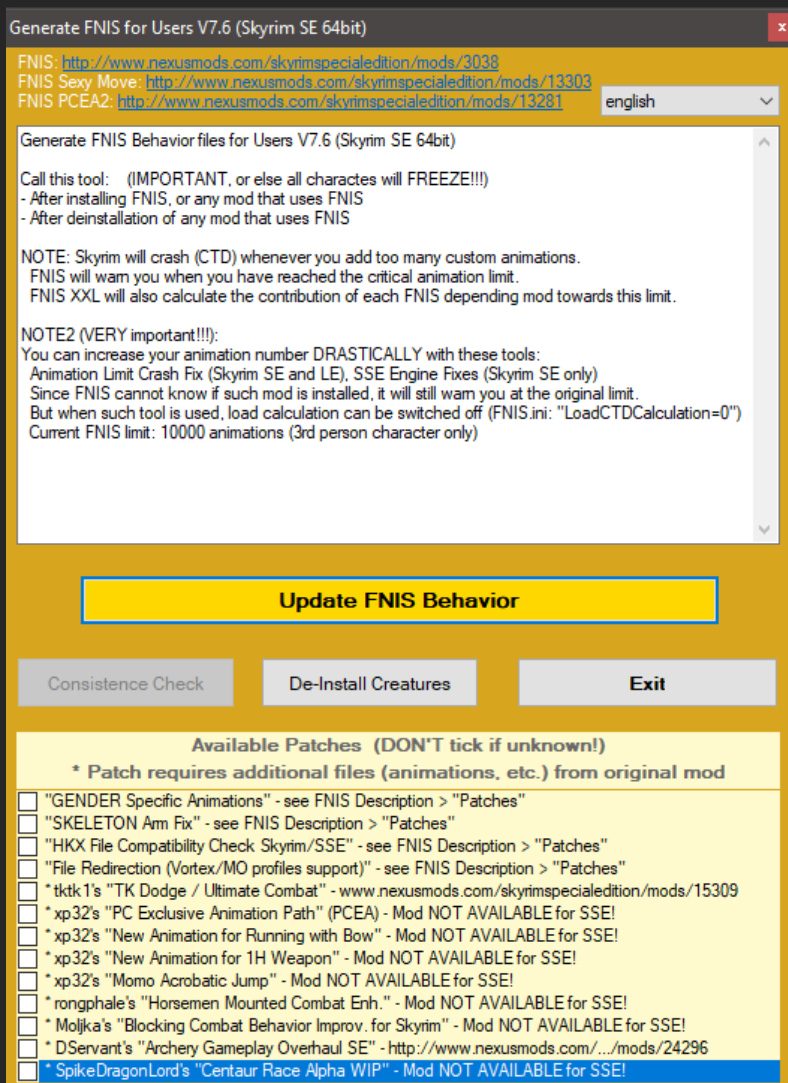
Generate FNIS for Users V7.6 (Skyrim SE 64bit)

x

FNIS: http://www.nexusmods.com/skyrimspecialedition/mods/3038
FNIS Sexy Move: http://www.nexusmods.com/skyrimspecialedition/mods/13303
FNIS PCEA2: http://www.nexusmods.com/skyrimspecialedition/mods/13281

english

Generate FNIS Behavior files for Users V7.6 (Skyrim SE 64bit)

Call this tool: (IMPORTANT, or else all charactes will FREEZE!!!)
- After installing FNIS, or any mod that uses FNIS
- After deinstallation of any mod that uses FNIS

NOTE: Skyrim will crash (CTD) whenever you add too many custom animations.
FNIS will warn you when you have reached the critical animation limit.
FNIS XXL will also calculate the contribution of each FNIS depending mod towards this limit.

NOTE2 (VERY important!!!):
You can increase your animation number DRASTICALLY with these tools:
Animation Limit Crash Fix (Skyrim SE and LE), SSE Engine Fixes (Skyrim SE only)
Since FNIS cannot know if such mod is installed, it will still warn you at the original limit.
But when such tool is used, load calculation can be switched off (FNIS.ini: "LoadCTDCalculation=0")
Current FNIS limit: 10000 animations (3rd person character only)

Update FNIS Behavior

Consistence Check

De-Install Creatures

Exit

Available Patches (DON'T tick if unknown!)
* Patch requires additional files (animations, etc.) from original mod

"GENDER Specific Animations" - see FNIS Description > "Patches"
"SKELETON Arm Fix" - see FNIS Description > "Patches"
"HKX File Compatibility Check Skyrim/SSE" - see FNIS Description > "Patches"
"File Redirection (Vortex/MO profiles support)" - see FNIS Description > "Patches"
* tktk1's "TK Dodge / Ultimate Combat" - www.nexusmods.com/skyrimspecialedition/mods/15309
* xp32's "PC Exclusive Animation Path" (PCEA) - Mod NOT AVAILABLE for SSE!
* xp32's "New Animation for Running with Bow" - Mod NOT AVAILABLE for SSE!
* xp32's "New Animation for 1H Weapon" - Mod NOT AVAILABLE for SSE!
* xp32's "Momo Acrobatic Jump" - Mod NOT AVAILABLE for SSE!
* rongphale's "Horsemen Mounted Combat Enh." - Mod NOT AVAILABLE for SSE!
* Moljka's "Blocking Combat Behavior Improv. for Skyrim" - Mod NOT AVAILABLE for SSE!
* DServant's "Archery Gameplay Overhaul SE" - http://www.nexusmods.com/.../mods/24296
* SpikeDragonLord's "Centaur Race Alpha WIP" - Mod NOT AVAILABLE for SSE!